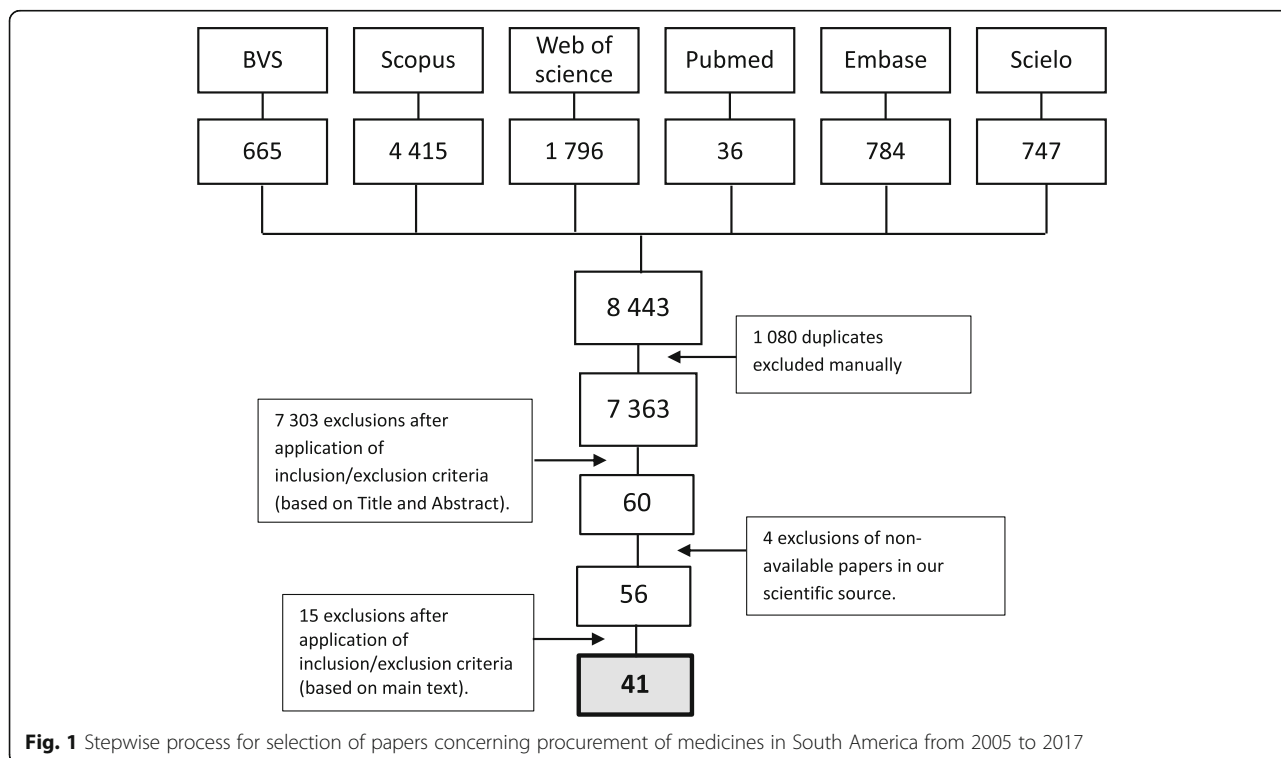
BVS

Scopus

Web of science

Pubmed

Embase

Scielo

665

4 415

1 796

36

784

747

8 443

1 080 duplicates excluded manually

7 363

7 303 exclusions after application of inclusion/exclusion criteria (based on Title and Abstract).

60

4 exclusions of non-available papers in our scientific source.

56

15 exclusions after application of inclusion/exclusion criteria (based on main text).

41

**Fig. 1** Stepwise process for selection of papers concerning procurement of medicines in South America from 2005 to 2017